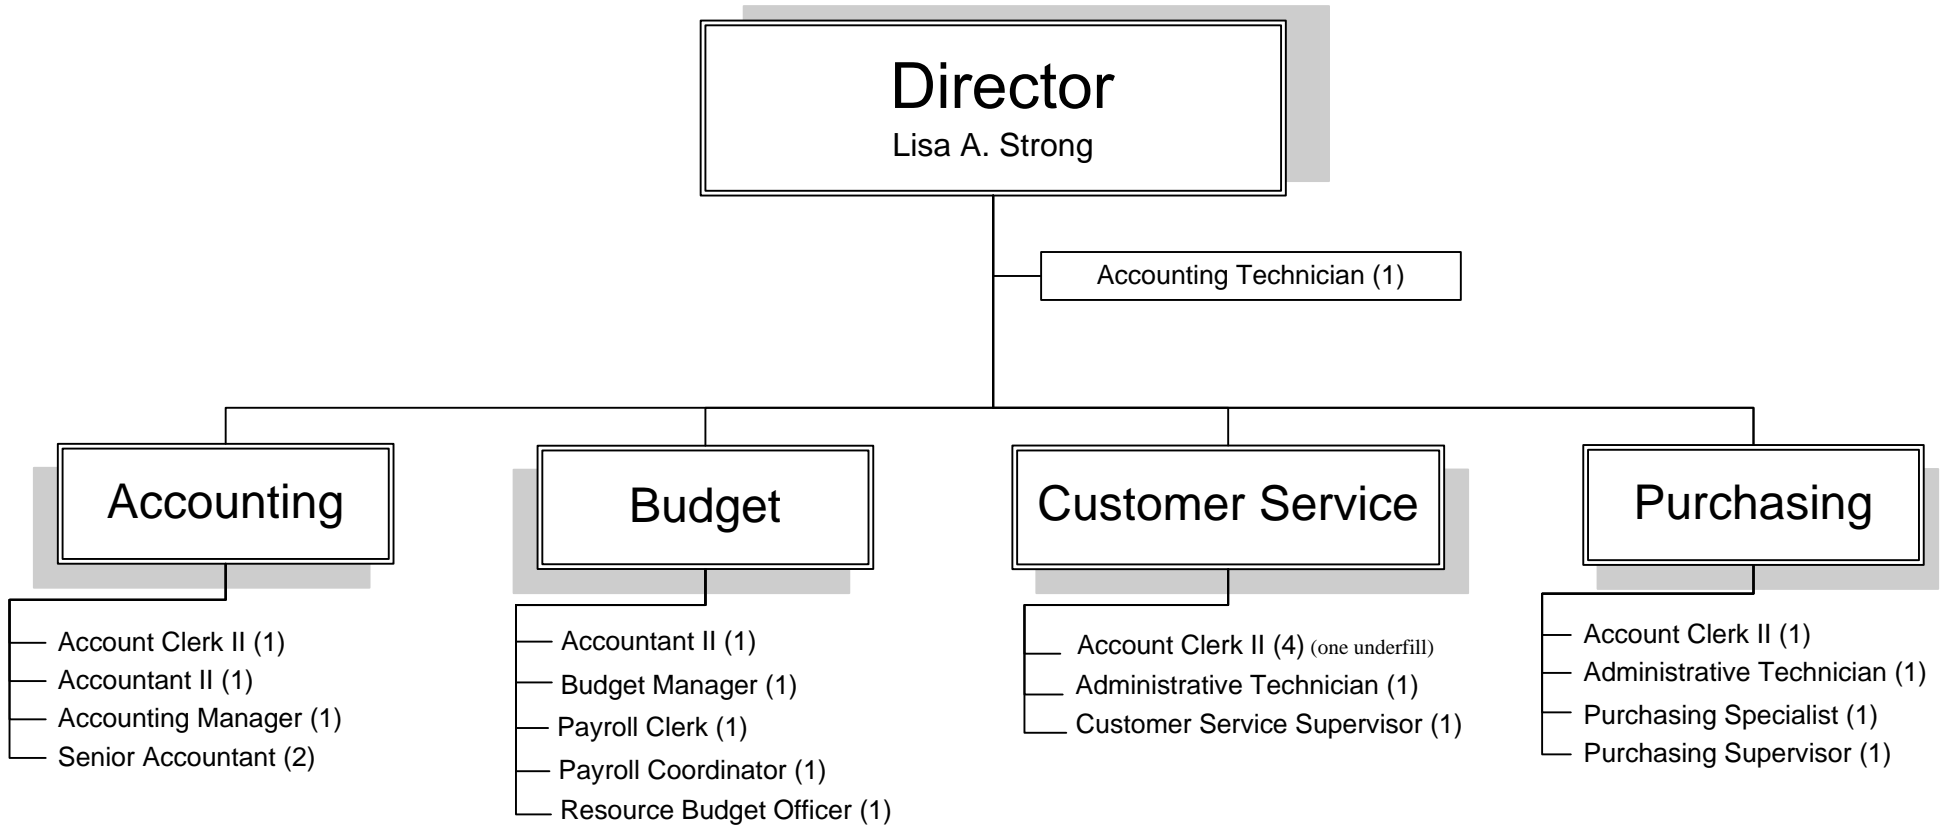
Director
Lisa A. Strong

Accounting Technician (1)

Accounting

Account Clerk II (1)
Accountant II (1)
Accounting Manager (1)
Senior Accountant (2)

Budget

Accountant II (1)
Budget Manager (1)
Payroll Clerk (1)
Payroll Coordinator (1)
Resource Budget Officer (1)

Customer Service

Account Clerk II (4) (one underfill)
Administrative Technician (1)
Customer Service Supervisor (1)

Purchasing

Account Clerk II (1)
Administrative Technician (1)
Purchasing Specialist (1)
Purchasing Supervisor (1)